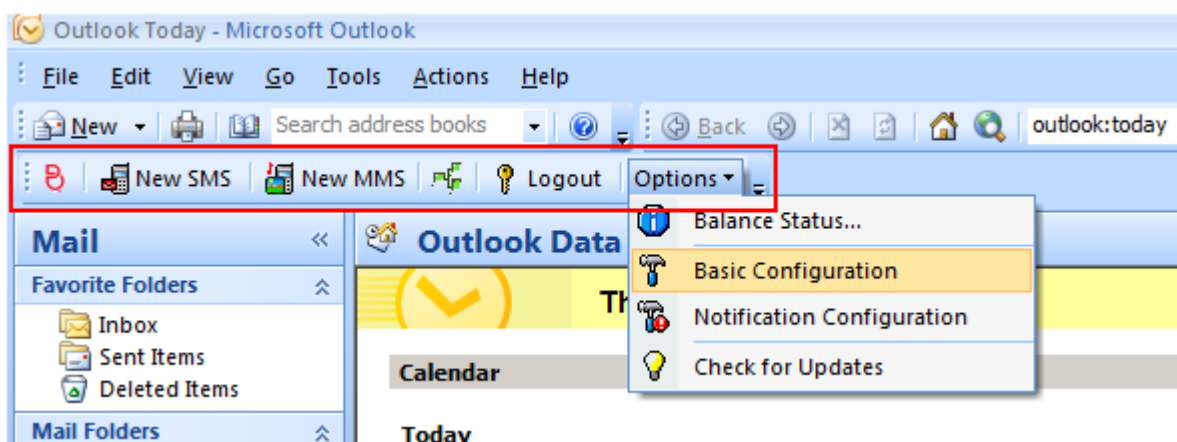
Outlook Today - Microsoft Outlook

File Edit View Go Tools Actions Help

New Search address books Back outlook:today

New SMS New MMS Logout Options

Balance Status...
Basic Configuration
Notification Configuration
Check for Updates

Mail
Favorite Folders
Inbox
Sent Items
Deleted Items
Mail Folders

Outlook Data
Th
Calendar
Today